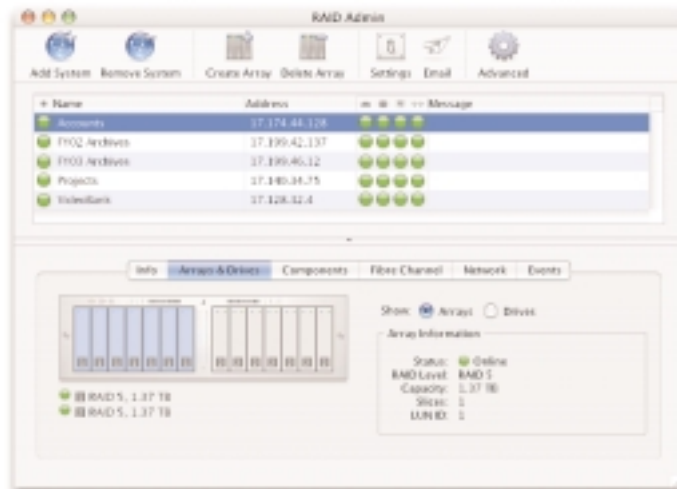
RAID Admin

Add System Remove System Create Array Delete Array Settings Email Advanced

| Name | Address | Message |
|---|---|---|
| Accounts | 17.174.44.128 | |
| FY02 Archives | 17.199.42.137 | |
| FY03 Archives | 17.199.46.12 | |
| Projects | 17.140.34.75 | |
| VideoBank | 17.128.32.4 | |

Info Arrays & Drives Components Fibre Channel Network Events

Show: Arrays Drives

Array Information

Status: Online
RAID Level: RAID 5
Capacity: 1.37 TB
Slices: 1
LUN ID: 1

RAID 5, 1.37 TB
RAID 5, 1.37 TB